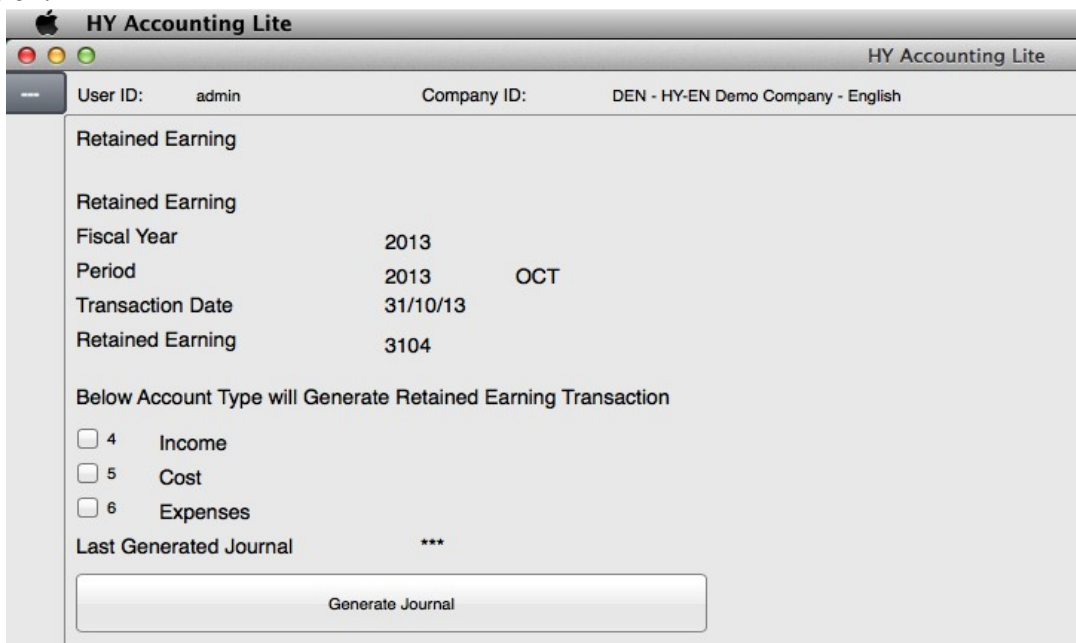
HY Accounting Lite

HY Accounting Lite

---

User ID: admin

Company ID: DEN - HY-EN Demo Company - English

Retained Earning

Retained Earning

Fiscal Year 2013

Period 2013 OCT

Transaction Date 31/10/13

Retained Earning 3104

Below Account Type will Generate Retained Earning Transaction

4 Income

5 Cost

6 Expenses

Last Generated Journal ***

Generate Journal